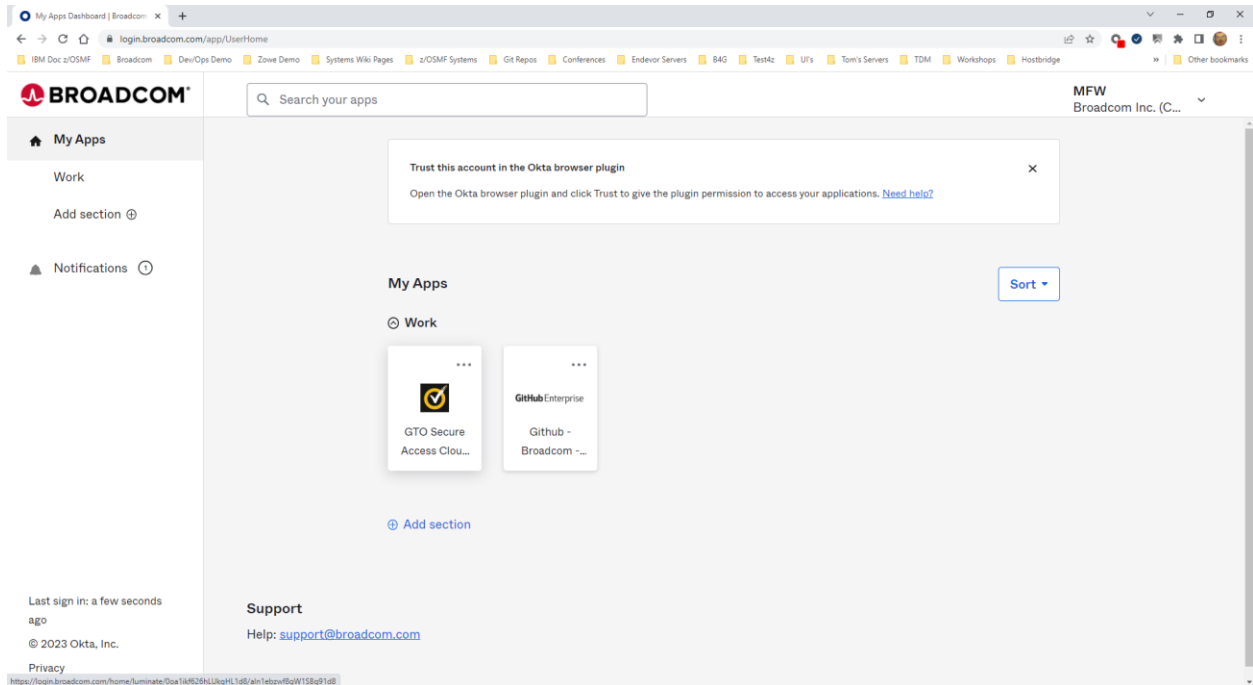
My Apps Dashboard | Broadcom ×

login.broadcom.com/app/UserHome

IBM Doc z/OSMF Broadcom Dev/Ops Demo Zowe Demo Systems Wiki Pages z/OSMF Systems Git Repos Conferences Endevor Servers B4G Test4z UI's Tom's Servers TDM Workshops Hostbridge » Other bookmarks

BROADCOM

Search your apps

MFW
Broadcom Inc. (C...

My Apps

Work

Add section ⊕

Notifications 1

Trust this account in the Okta browser plugin

Open the Okta browser plugin and click Trust to give the plugin permission to access your applications. Need help?

My Apps

Sort

Work

GitHub Enterprise

GTO Secure Access Clou...

Github - Broadcom -...

⊕ Add section

Last sign in: a few seconds ago

© 2023 Okta, Inc.

Privacy

Support

Help: support@broadcom.com

https://login.broadcom.com/home/luminate/0oa1ikf626hLUkqHL1d8/aln1ebzwf8qW158q91d8